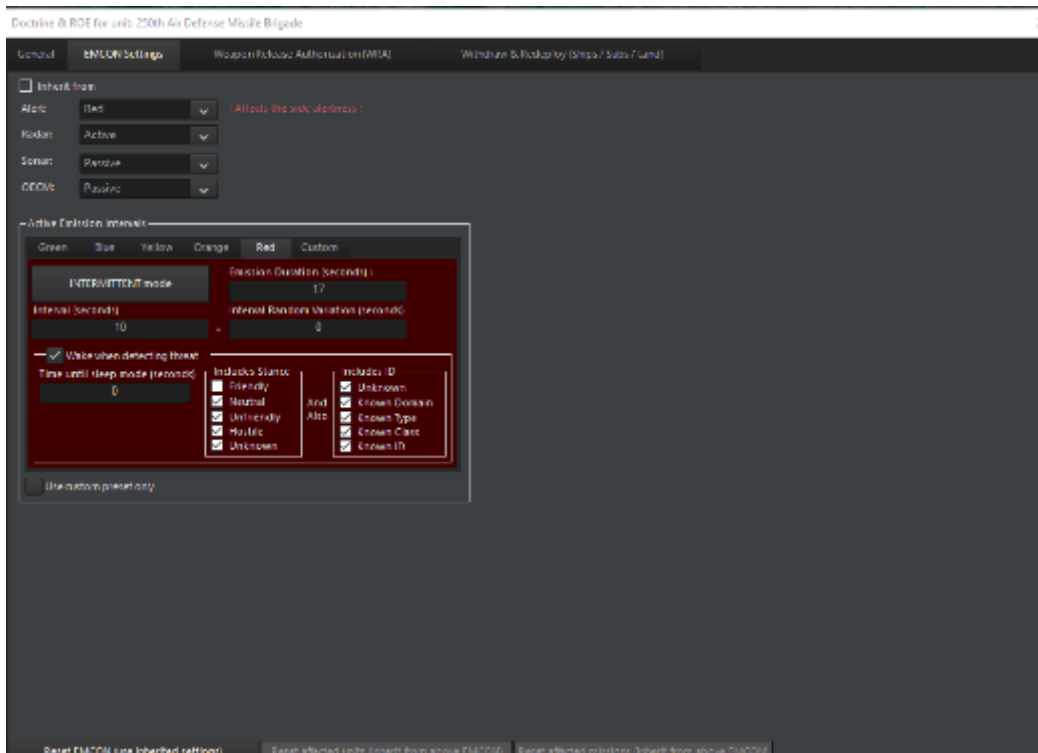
Doctrine & ROE for unit: 250th Air Defense Missile Brigade

General | EMCON Settings | Weapon Release Authorization (WRA) | Withdraw & Redeploy (Ships / Subs / Land)

Inherit from:
Alert: Red
! Affects the side alertness !
Radar: Active
Sonar: Passive
OECM: Passive

Active Emission Intervals
Green | Blue | Yellow | Orange | Red | Custom

INTERMITTENT mode
Emission Duration (seconds) :
17
Interval (Seconds)
10
+
Interval Random Variation (seconds)
0

Wake when detecting threat
Time until sleep mode (seconds)
0
Includes Stance
Friendly
Neutral
Unfriendly
Hostile
Unknown
And Also
Includes ID
Unknown
Known Domain
Known Type
Known Class
Known ID

Use custom preset only

Reset EMCON (use inherited settings) | Reset affected units (inherit from above EMCON) | Reset affected missions (inherit from above EMCON)